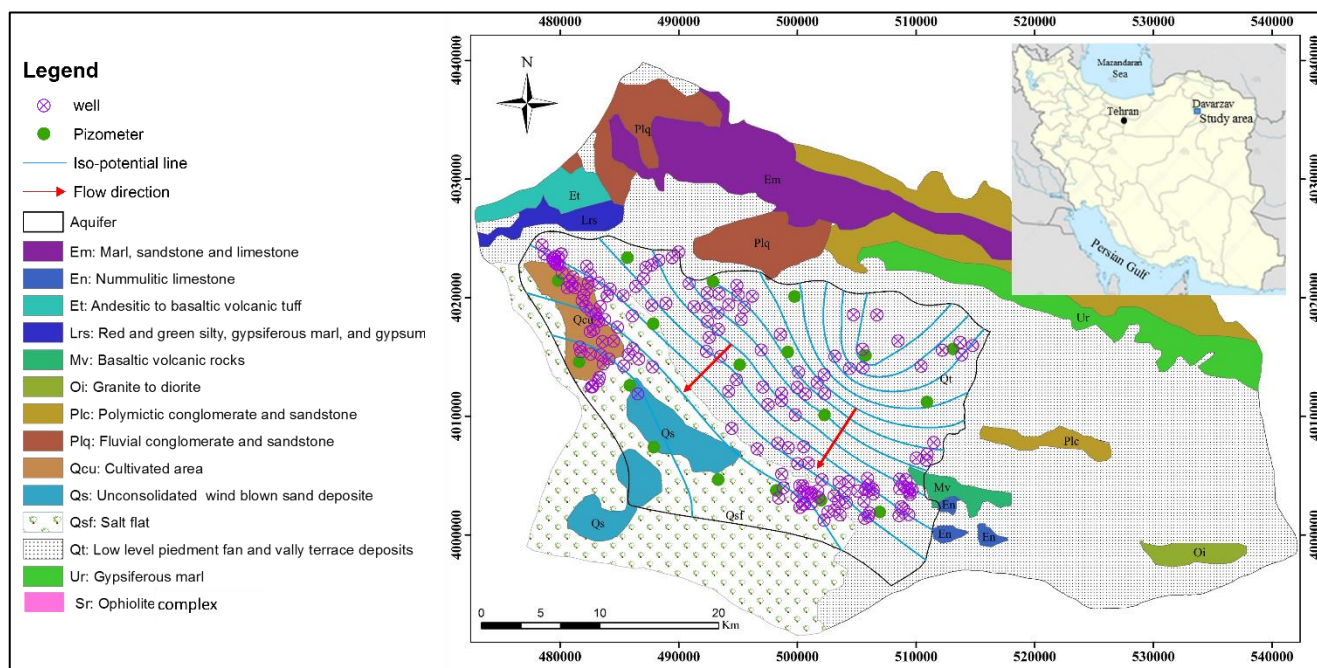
Legend
well
Pizometer
Iso-potential line
Flow direction
Aquifer
Em: Marl, sandstone and limestone
En: Nummulitic limestone
Et: Andesitic to basaltic volcanic tuff
Lrs: Red and green silty, gypsiferous marl, and gypsum
Mv: Basaltic volcanic rocks
Oi: Granite to diorite
Plc: Polymictic conglomerate and sandstone
Plq: Fluvial conglomerate and sandstone
Qcu: Cultivated area
Qs: Unconsolidated wind blown sand deposite
Qsf: Salt flat
Qt: Low level piedment fan and vally terrace deposits
Ur: Gypsiferous marl
Sr: Ophiolite complex

480000 490000 500000 510000 520000 530000 540000
4040000
4030000
4020000
4010000
4000000
N
Mazandaran Sea
Tehran
Davarzav
Study area
Persian Gulf
Plq
Em
Et
Lrs
Plq
Qcu
Qt
Ur
Qs
Qs
Qsf
Mv
En
En
En
Plc
Oi
0 5 10 20 Km